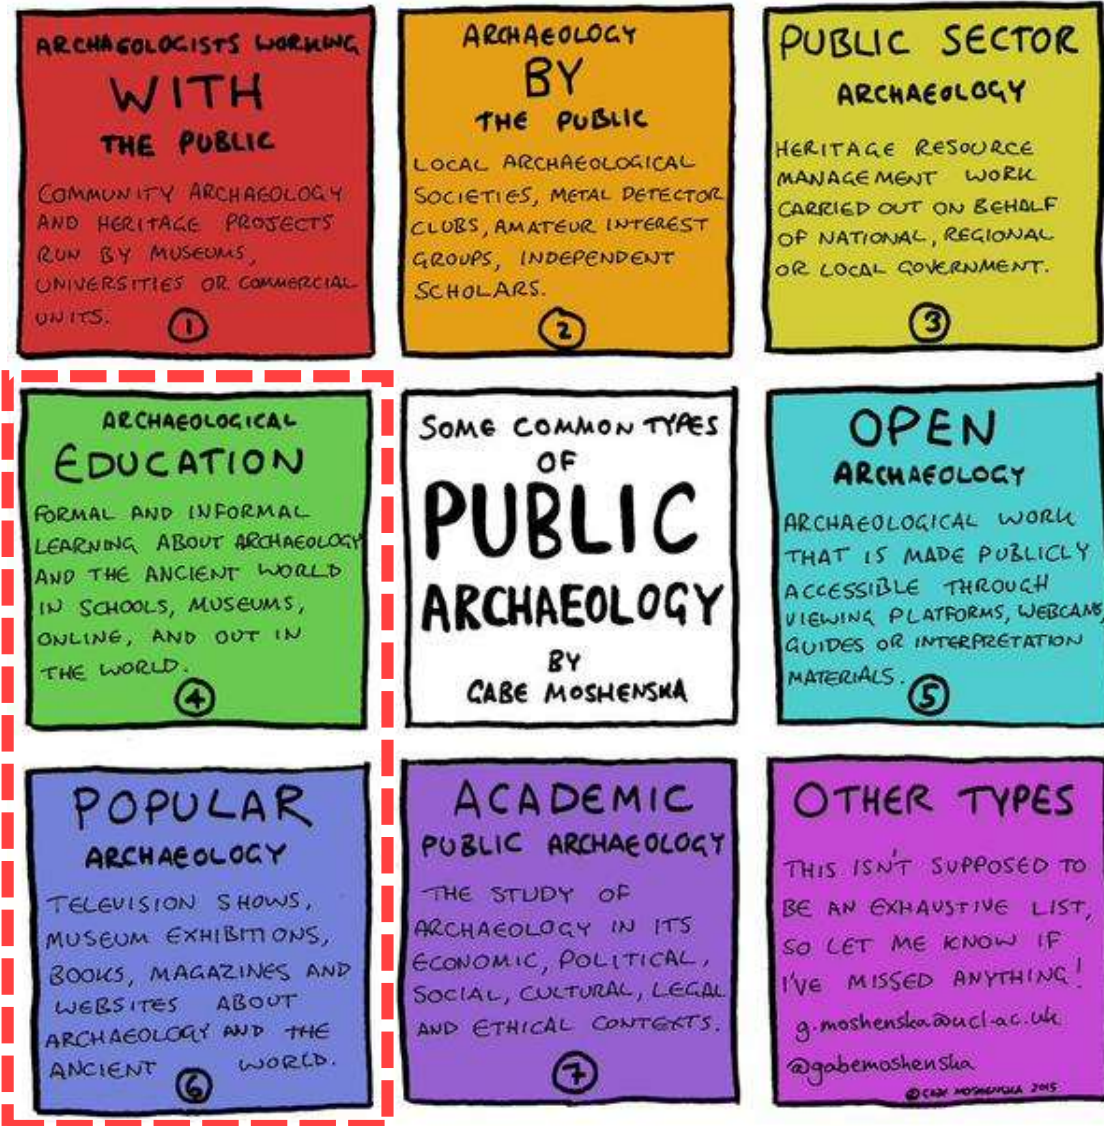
ARCHAEOLOGISTS WORKING
WITH
THE PUBLIC

COMMUNITY ARCHAEOLOGY AND HERITAGE PROJECTS RUN BY MUSEUMS, UNIVERSITIES OR COMMERCIAL UNITS.
1

ARCHAEOLOGY
BY
THE PUBLIC

LOCAL ARCHAEOLOGICAL SOCIETIES, METAL DETECTOR CLUBS, AMATEUR INTEREST GROUPS, INDEPENDENT SCHOLARS.
2

PUBLIC SECTOR
ARCHAEOLOGY

HERITAGE RESOURCE MANAGEMENT WORK CARRIED OUT ON BEHALF OF NATIONAL, REGIONAL OR LOCAL GOVERNMENT.
3

ARCHAEOLOGICAL
EDUCATION

FORMAL AND INFORMAL LEARNING ABOUT ARCHAEOLOGY AND THE ANCIENT WORLD IN SCHOOLS, MUSEUMS, ONLINE, AND OUT IN THE WORLD.
4

SOME COMMON TYPES OF
PUBLIC
ARCHAEOLOGY
BY
GABE MOSHENSKA

OPEN
ARCHAEOLOGY

ARCHAEOLOGICAL WORK THAT IS MADE PUBLICLY ACCESSIBLE THROUGH VIEWING PLATFORMS, WEBCAMS, GUIDES OR INTERPRETATION MATERIALS.
5

POPULAR
ARCHAEOLOGY

TELEVISION SHOWS, MUSEUM EXHIBITIONS, BOOKS, MAGAZINES AND WEBSITES ABOUT ARCHAEOLOGY AND THE ANCIENT WORLD.
6

ACADEMIC
PUBLIC ARCHAEOLOGY

THE STUDY OF ARCHAEOLOGY IN ITS ECONOMIC, POLITICAL, SOCIAL, CULTURAL, LEGAL AND ETHICAL CONTEXTS.
7

OTHER TYPES

THIS ISN'T SUPPOSED TO BE AN EXHAUSTIVE LIST, SO LET ME KNOW IF I'VE MISSED ANYTHING!
g.moshenska@ucl.ac.uk
@gabemoshenska
© GABE MOSHENSKA 2015